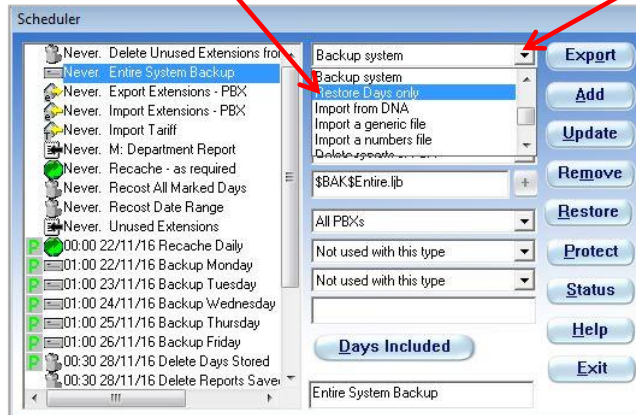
Scheduler

Never. Delete Unused Extensions fro
Never. Entire System Backup
Never. Export Extensions - PBX
Never. Import Extensions - PBX
Never. Import Tariff
Never. M: Department Report
Never. Recache - as required
Never. Recost All Marked Days
Never. Recost Date Range
Never. Unused Extensions
P 00:00 22/11/16 Recache Daily
P 01:00 22/11/16 Backup Monday
P 01:00 23/11/16 Backup Tuesday
P 01:00 24/11/16 Backup Wednesday
P 01:00 25/11/16 Backup Thursday
P 01:00 26/11/16 Backup Friday
P 00:30 28/11/16 Delete Days Stored
00:30 28/11/16 Delete Reports Save

Backup system
Backup system
Restore Days only
Import from DNA
Import a generic file
Import a numbers file
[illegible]

$BAK$Entire.ljb

All PBXs
Not used with this type
Not used with this type

Days Included

Entire System Backup

Export
Add
Update
Remove
Restore
Protect
Status
Help
Exit